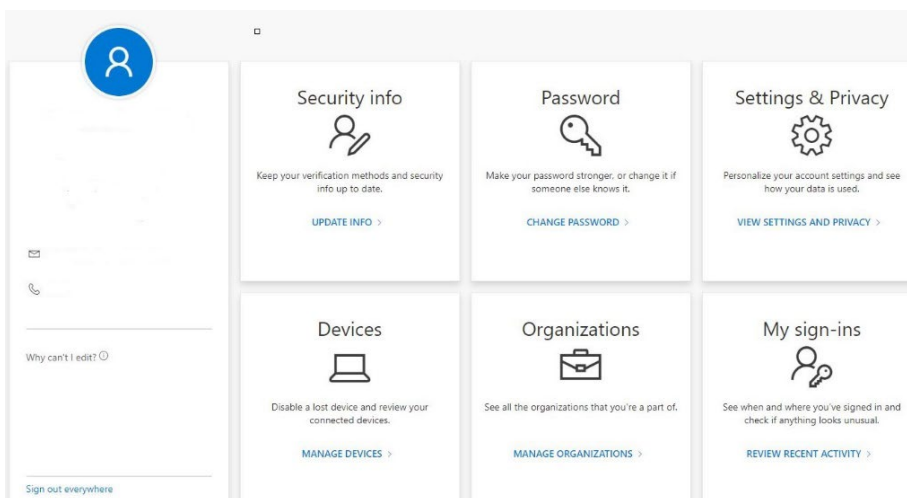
Why can't I edit? ⓘ

Sign out everywhere

Security info

Keep your verification methods and security info up to date.

UPDATE INFO >

Password

Make your password stronger, or change it if someone else knows it.

CHANGE PASSWORD >

Settings & Privacy

Personalize your account settings and see how your data is used.

VIEW SETTINGS AND PRIVACY >

Devices

Disable a lost device and review your connected devices.

MANAGE DEVICES >

Organizations

See all the organizations that you're a part of.

MANAGE ORGANIZATIONS >

My sign-ins

See when and where you've signed in and check if anything looks unusual.

REVIEW RECENT ACTIVITY >